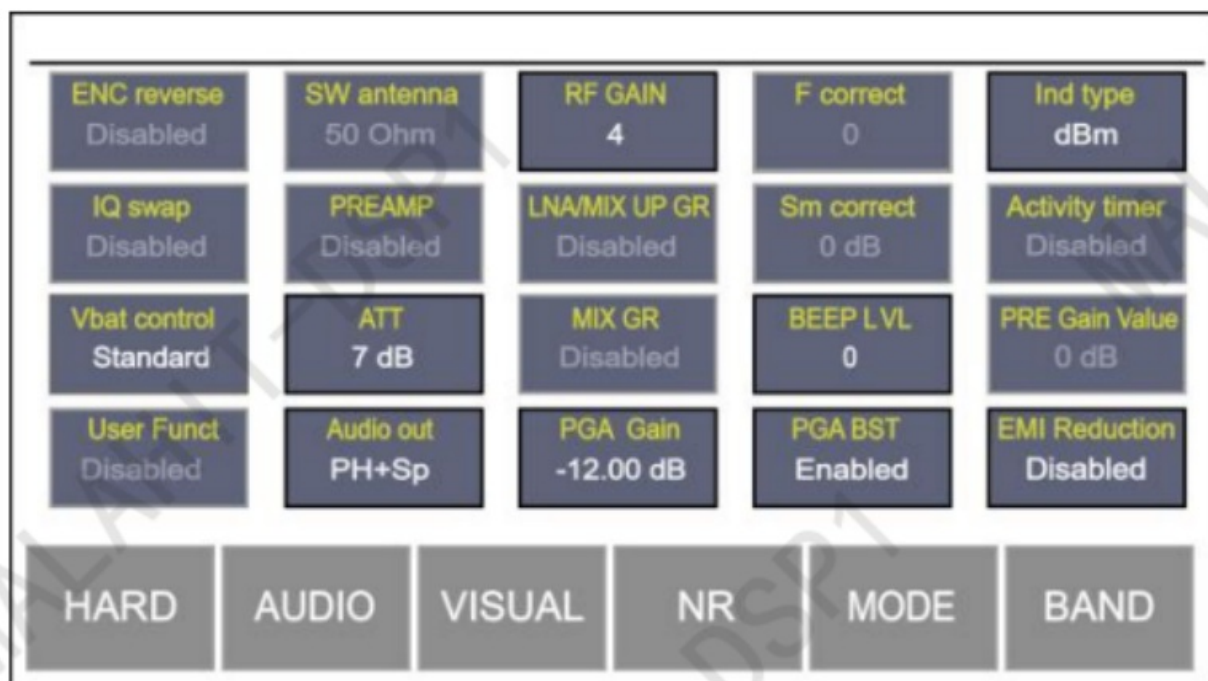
| ENC reverse Disabled | SW antenna 50 Ohm | RF GAIN 4 | F correct 0 | Ind type dBm |
|---|---|---|---|---|
| IQ swap Disabled | PREAMP Disabled | LNA/MIX UP GR Disabled | Sm correct 0 dB | Activity timer Disabled |
| Vbat control Standard | ATT 7 dB | MIX GR Disabled | BEEP LVL 0 | PRE Gain Value 0 dB |
| User Funct Disabled | Audio out PH+Sp | PGA Gain -12.00 dB | PGA BST Enabled | EMI Reduction Disabled |

HARD AUDIO VISUAL NR MODE BAND